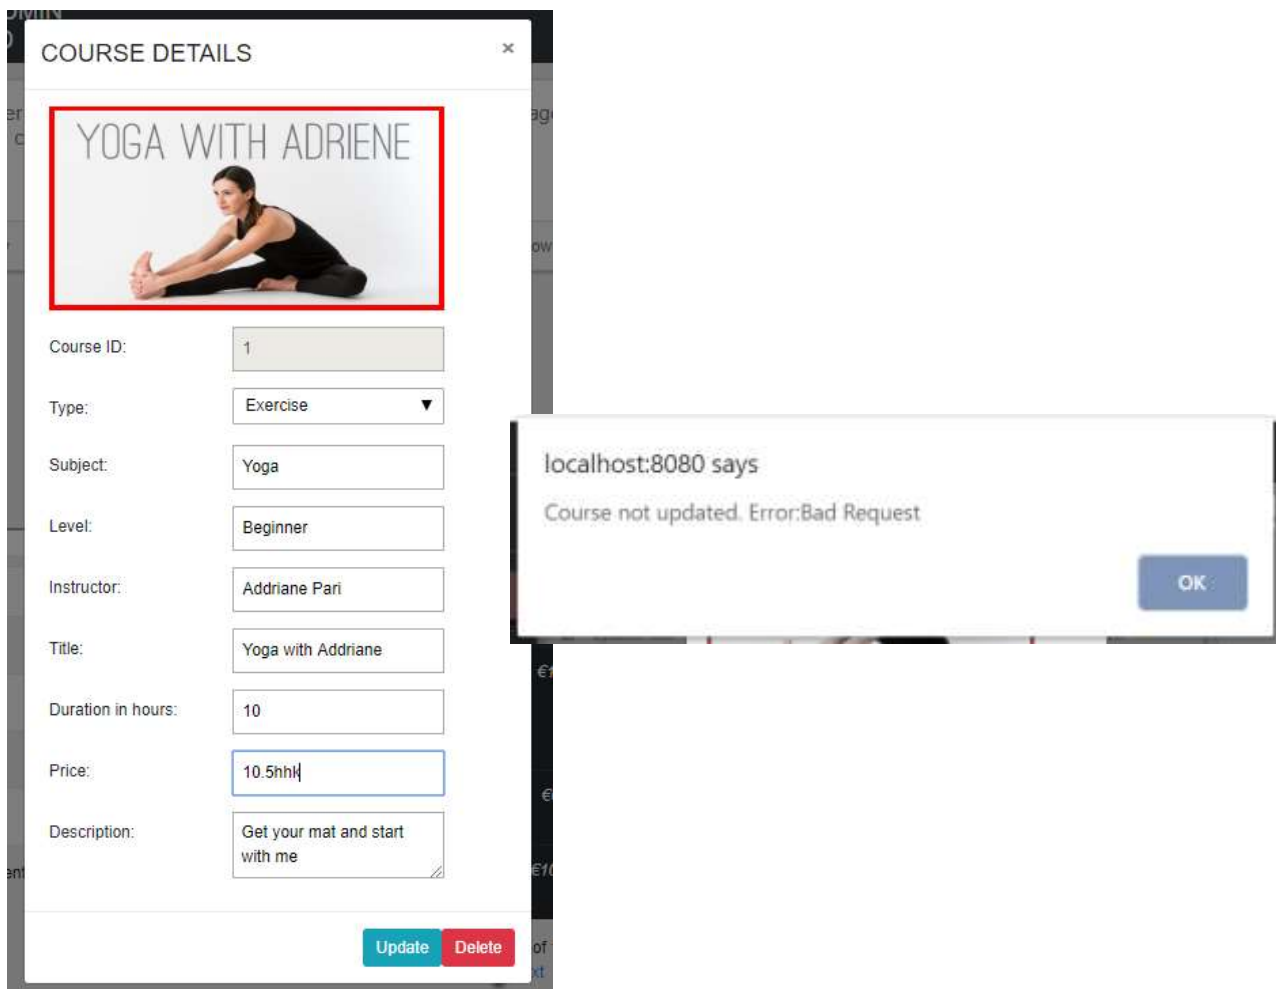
COURSE DETAILS

×

YOGA WITH ADRIENE

Course ID: 1

Type: Exercise

Subject: Yoga

Level: Beginner

Instructor: Addriane Pari

Title: Yoga with Addriane

Duration in hours: 10

Price: 10.5hhk

Description: Get your mat and start with me

Update Delete

localhost:8080 says

Course not updated. Error:Bad Request

OK